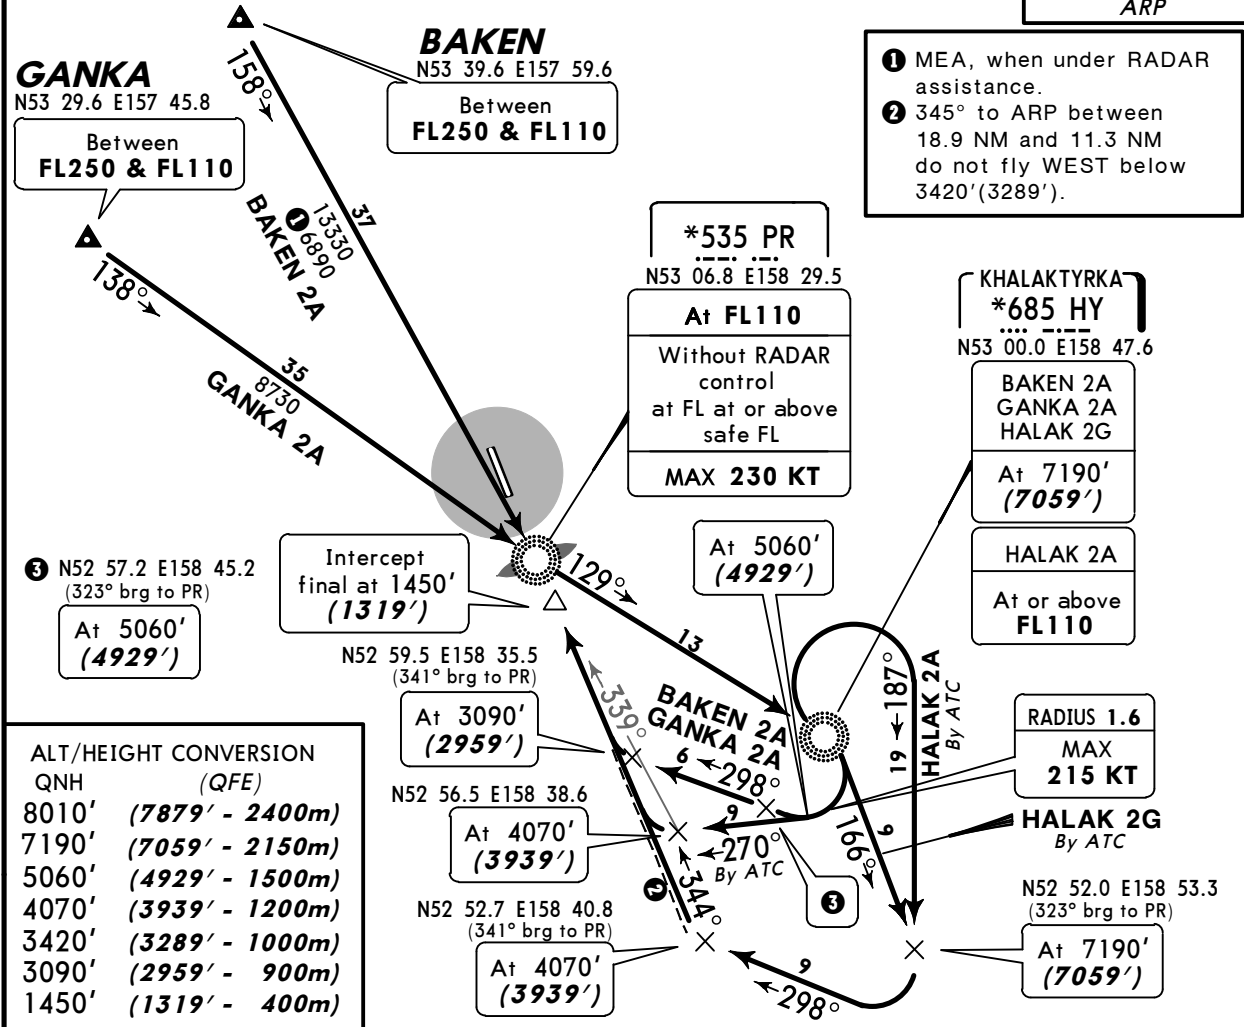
ARP

GANKA
N53 29.6 E157 45.8
Between
FL250 & FL110

BAKEN
N53 39.6 E157 59.6
Between
FL250 & FL110

❶ MEA, when under RADAR assistance.
❷ 345° to ARP between 18.9 NM and 11.3 NM do not fly WEST below 3420'(3289').

158°
37
13330
❶6890
BAKEN 2A

138°
35
8730
GANKA 2A

*535 PR
N53 06.8 E158 29.5
At FL110
Without RADAR control at FL at or above safe FL
MAX 230 KT

KHALAKTYRKA
*685 HY
N53 00.0 E158 47.6
BAKEN 2A
GANKA 2A
HALAK 2G
At 7190'
(7059')
HALAK 2A
At or above
FL110

❸ N52 57.2 E158 45.2
(323° brg to PR)
At 5060'
(4929')

Intercept final at 1450'
(1319')

129°
13

At 5060'
(4929')

N52 59.5 E158 35.5
(341° brg to PR)
At 3090'
(2959')

BAKEN 2A
GANKA 2A
6
298°
339°
9

187°
19
HALAK 2A
By ATC

RADIUS 1.6
MAX
215 KT

HALAK 2G
By ATC

ALT/HEIGHT CONVERSION
| QNH | (QFE) |
|---|---|
| 8010' | (7879' - 2400m) |
| 7190' | (7059' - 2150m) |
| 5060' | (4929' - 1500m) |
| 4070' | (3939' - 1200m) |
| 3420' | (3289' - 1000m) |
| 3090' | (2959' - 900m) |
| 1450' | (1319' - 400m) |

N52 56.5 E158 38.6
At 4070'
(3939')

270°
By ATC
❸
344°
❷
166°
9

N52 52.7 E158 40.8
(341° brg to PR)
At 4070'
(3939')

N52 52.0 E158 53.3
(323° brg to PR)
At 7190'
(7059')

9
298°